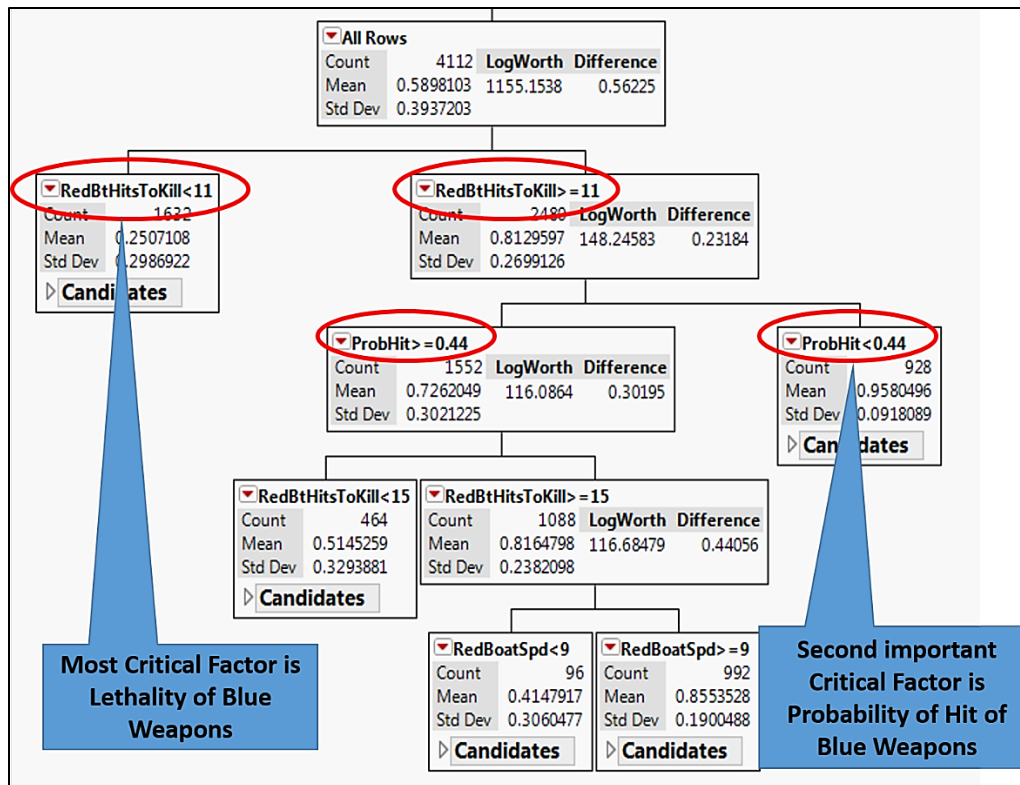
All Rows

| Count | 4112 | LogWorth | Difference |
|---|---|---|---|
| Mean | 0.5898103 | 1155.1538 | 0.56225 |
| Std Dev | 0.3937203 | | |

RedBtHitsToKill<11

| Count | 1632 |
|---|---|
| Mean | 0.2507108 |
| Std Dev | 0.2986922 |

Candidates

RedBtHitsToKill>=11

| Count | 2480 | LogWorth | Difference |
|---|---|---|---|
| Mean | 0.8129597 | 148.24583 | 0.23184 |
| Std Dev | 0.2699126 | | |

ProbHit>=0.44

| Count | 1552 | LogWorth | Difference |
|---|---|---|---|
| Mean | 0.7262049 | 116.0864 | 0.30195 |
| Std Dev | 0.3021225 | | |

ProbHit<0.44

| Count | 928 |
|---|---|
| Mean | 0.9580496 |
| Std Dev | 0.0918089 |

Candidates

RedBtHitsToKill<15

| Count | 464 |
|---|---|
| Mean | 0.5145259 |
| Std Dev | 0.3293881 |

Candidates

RedBtHitsToKill>=15

| Count | 1088 | LogWorth | Difference |
|---|---|---|---|
| Mean | 0.8164798 | 116.68479 | 0.44056 |
| Std Dev | 0.2382098 | | |

RedBoatSpd<9

| Count | 96 |
|---|---|
| Mean | 0.4147917 |
| Std Dev | 0.3060477 |

Candidates

RedBoatSpd>=9

| Count | 992 |
|---|---|
| Mean | 0.8553528 |
| Std Dev | 0.1900488 |

Candidates

Most Critical Factor is Lethality of Blue Weapons

Second important Critical Factor is Probability of Hit of Blue Weapons